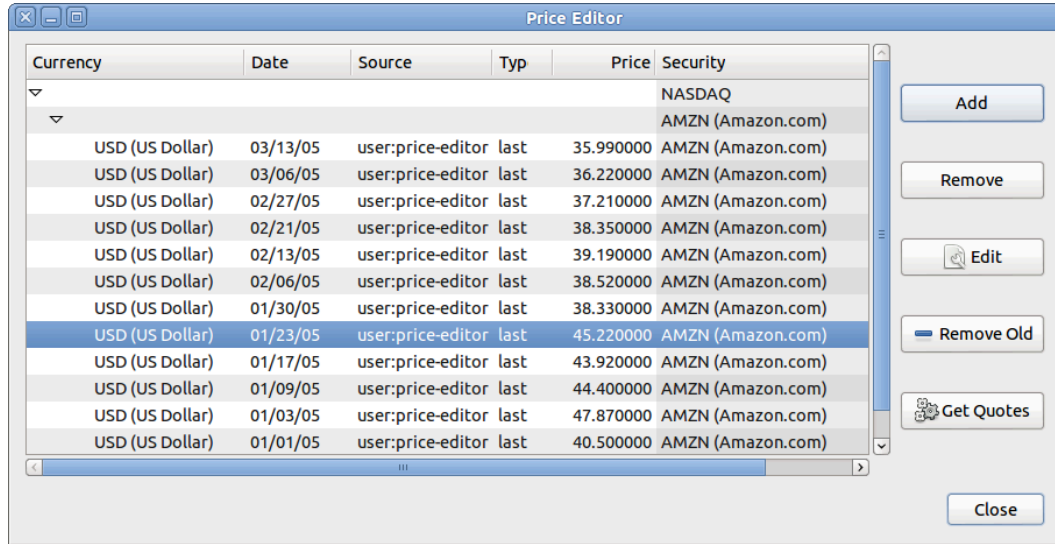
Price Editor

| Currency | Date | Source | Typ | Price | Security |
|---|---|---|---|---|---|
| | | | | | NASDAQ |
| | | | | | AMZN (Amazon.com) |
| USD (US Dollar) | 03/13/05 | user:price-editor | last | 35.990000 | AMZN (Amazon.com) |
| USD (US Dollar) | 03/06/05 | user:price-editor | last | 36.220000 | AMZN (Amazon.com) |
| USD (US Dollar) | 02/27/05 | user:price-editor | last | 37.210000 | AMZN (Amazon.com) |
| USD (US Dollar) | 02/21/05 | user:price-editor | last | 38.350000 | AMZN (Amazon.com) |
| USD (US Dollar) | 02/13/05 | user:price-editor | last | 39.190000 | AMZN (Amazon.com) |
| USD (US Dollar) | 02/06/05 | user:price-editor | last | 38.520000 | AMZN (Amazon.com) |
| USD (US Dollar) | 01/30/05 | user:price-editor | last | 38.330000 | AMZN (Amazon.com) |
| USD (US Dollar) | 01/23/05 | user:price-editor | last | 45.220000 | AMZN (Amazon.com) |
| USD (US Dollar) | 01/17/05 | user:price-editor | last | 43.920000 | AMZN (Amazon.com) |
| USD (US Dollar) | 01/09/05 | user:price-editor | last | 44.400000 | AMZN (Amazon.com) |
| USD (US Dollar) | 01/03/05 | user:price-editor | last | 47.870000 | AMZN (Amazon.com) |
| USD (US Dollar) | 01/01/05 | user:price-editor | last | 40.500000 | AMZN (Amazon.com) |

Add

Remove

Edit

Remove Old

Get Quotes

Close